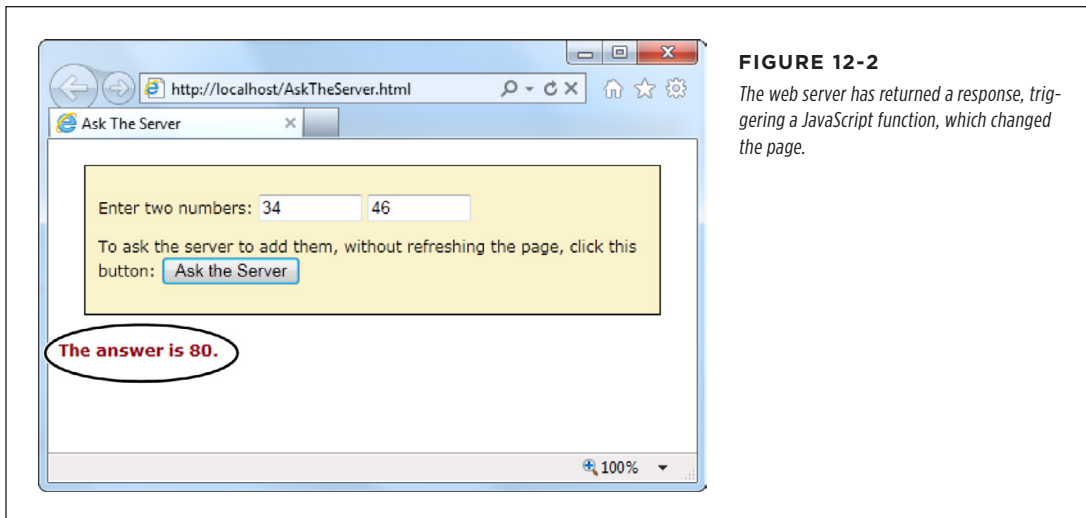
http://localhost/AskTheServer.html

Ask The Server

Enter two numbers: 34 46

To ask the server to add them, without refreshing the page, click this button: Ask the Server

The answer is 80.

100%

FIGURE 12-2

The web server has returned a response, triggering a JavaScript function, which changed the page.